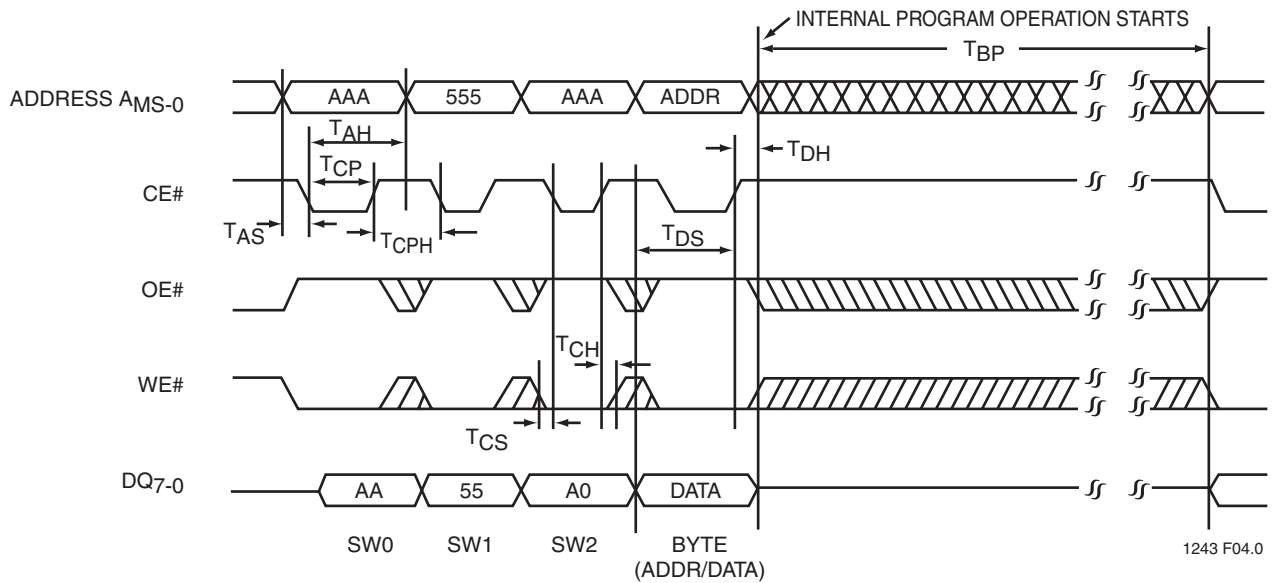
INTERNAL PROGRAM OPERATION STARTS

$T_{BP}$

ADDRESS $A_{MS-0}$

AAA

555

AAA

ADDR

$T_{AH}$

$T_{DH}$

$T_{CP}$

CE#

$T_{AS}$

$T_{CPH}$

$T_{DS}$

OE#

$T_{CH}$

WE#

$T_{CS}$

$DQ_{7-0}$

AA

55

A0

DATA

SW0

SW1

SW2

BYTE (ADDR/DATA)

1243 F04.0